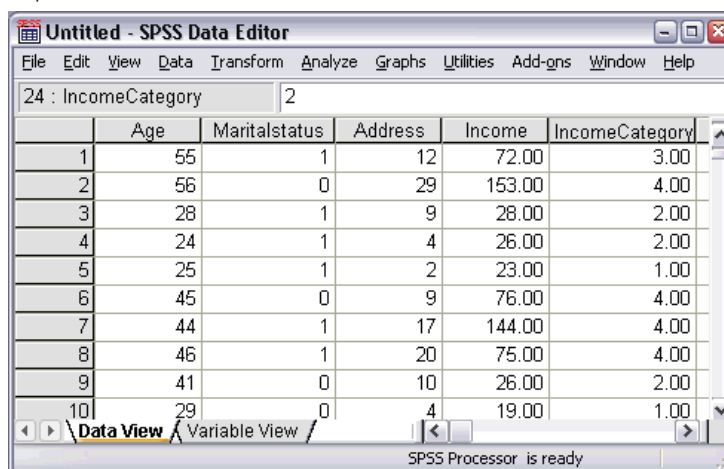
Untitled - SPSS Data Editor

File Edit View Data Transform Analyze Graphs Utilities Add-ons Window Help

24 : IncomeCategory 2

| | Age | Maritalstatus | Address | Income | IncomeCategory |
|---|---|---|---|---|---|
| 1 | 55 | 1 | 12 | 72.00 | 3.00 |
| 2 | 56 | 0 | 29 | 153.00 | 4.00 |
| 3 | 28 | 1 | 9 | 28.00 | 2.00 |
| 4 | 24 | 1 | 4 | 26.00 | 2.00 |
| 5 | 25 | 1 | 2 | 23.00 | 1.00 |
| 6 | 45 | 0 | 9 | 76.00 | 4.00 |
| 7 | 44 | 1 | 17 | 144.00 | 4.00 |
| 8 | 46 | 1 | 20 | 75.00 | 4.00 |
| 9 | 41 | 0 | 10 | 26.00 | 2.00 |
| 10 | 29 | 0 | 4 | 19.00 | 1.00 |

Data View Variable View

SPSS Processor is ready